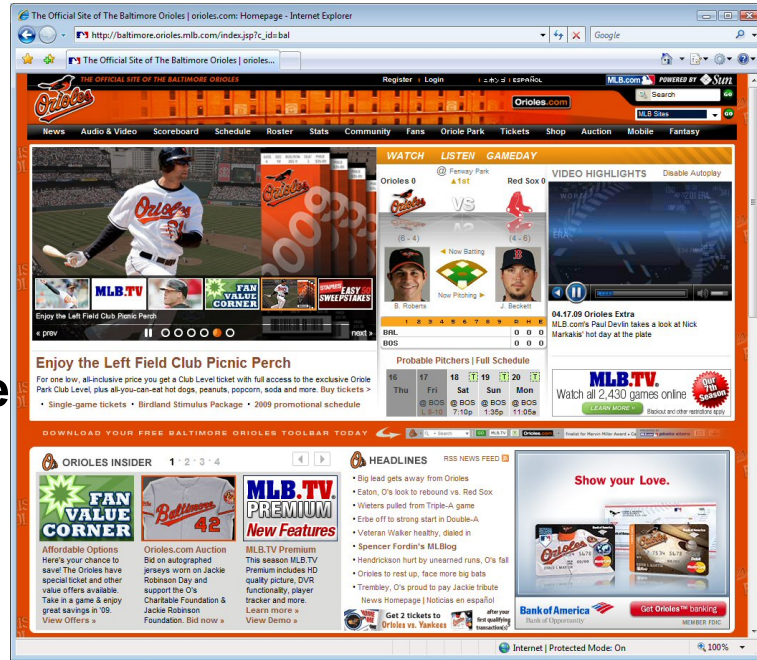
The Official Site of The Baltimore Orioles | orioles.com: Homepage - Internet Explorer

http://baltimore.orioles.mlb.com/index.jsp?c_id=bal

Google

The Official Site of The Baltimore Orioles | orioles...

THE OFFICIAL SITE OF THE BALTIMORE ORIOLES

Register | Login | ニホンゴ | ESPAÑOL

MLB.com POWERED BY Sun

Orioles

Orioles.com

Search

MLB Sites

News | Audio & Video | Scoreboard | Schedule | Roster | Stats | Community | Fans | Oriole Park | Tickets | Shop | Auction | Mobile | Fantasy

MLB.TV

FAN VALUE CORNER

EASY SWEEPSTAKES

Enjoy the Left Field Club Picnic Perch

« prev

next »

Enjoy the Left Field Club Picnic Perch

For one low, all-inclusive price you get a Club Level ticket with full access to the exclusive Oriole Park Club Level, plus all-you-can-eat hot dogs, peanuts, popcorn, soda and more. Buy tickets >

• Single-game tickets • Birdland Stimulus Package • 2009 promotional schedule

WATCH LISTEN GAMEDAY

@ Fenway Park

Orioles 0 | ▲1st | Red Sox 0

(6 - 4) | VS | (4 - 6)

Now Batting

Now Pitching

B. Roberts | J. Beckett

| | 1 | 2 | 3 | 4 | 5 | 6 | 7 | 8 | 9 | R | H | E |
|---|---|---|---|---|---|---|---|---|---|---|---|---|
| BAL | | | | | | | | | | 0 | 0 | 0 |
| BOS | | | | | | | | | | 0 | 0 | 0 |

Probable Pitchers | Full Schedule

| 16 Thu | 17 Fri | 18 Sat | 19 Sun | 20 Mon |
|---|---|---|---|---|
| | @ BOS L 6-10 | @ BOS 7:10p | @ BOS 1:35p | @ BOS 11:05a |

VIDEO HIGHLIGHTS | Disable Autoplay

04.17.09 Orioles Extra
MLB.com's Paul Devlin takes a look at Nick Markakis' hot day at the plate

MLB.TV
Watch all 2,430 games online
Our 7th Season
LEARN MORE »
Blackout and other restrictions apply

DOWNLOAD YOUR FREE BALTIMORE ORIOLES TOOLBAR TODAY

ORIOLES INSIDER 1 · 2 · 3 · 4

FAN VALUE CORNER

Orioles 42

MLB.TV PREMIUM New Features

Affordable Options
Here's your chance to save! The Orioles have special ticket and other value offers available. Take in a game & enjoy great savings in '09.
View Offers »

Orioles.com Auction
Bid on autographed jerseys worn on Jackie Robinson Day and support the O's Charitable Foundation & Jackie Robinson Foundation. Bid now »

MLB.TV Premium
This season MLB.TV Premium includes HD quality picture, DVR functionality, player tracker and more.
Learn more »
View Demo »

HEADLINES | RSS NEWS FEED

• Big lead gets away from Orioles
• Eaton, O's look to rebound vs. Red Sox
• Wieters pulled from Triple-A game
• Erbe off to strong start in Double-A
• Veteran Walker healthy, dialed in
• Spencer Fordin's MLBlog
• Hendrickson hurt by unearned runs, O's fall
• Orioles to rest up, face more big bats
• Trembley, O's proud to pay Jackie tribute
News Homepage | Noticias en español

Get 2 tickets to Orioles vs. Yankees after your first qualifying transaction(s)

Show your Love.

Bank of America
Bank of Opportunity

Get Orioles™ banking

MEMBER FDIC

Internet | Protected Mode: On

100%